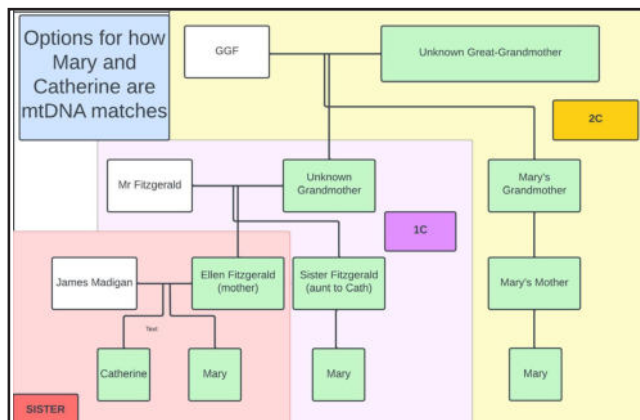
Options for how Mary and Catherine are mtDNA matches

GGF

Unknown Great-Grandmother

2C

Mr Fitzgerald

Unknown Grandmother

Mary's Grandmother

1C

James Madigan

Ellen Fitzgerald (mother)

Sister Fitzgerald (aunt to Cath)

Mary's Mother

Text

Catherine

Mary

Mary

Mary

SISTER